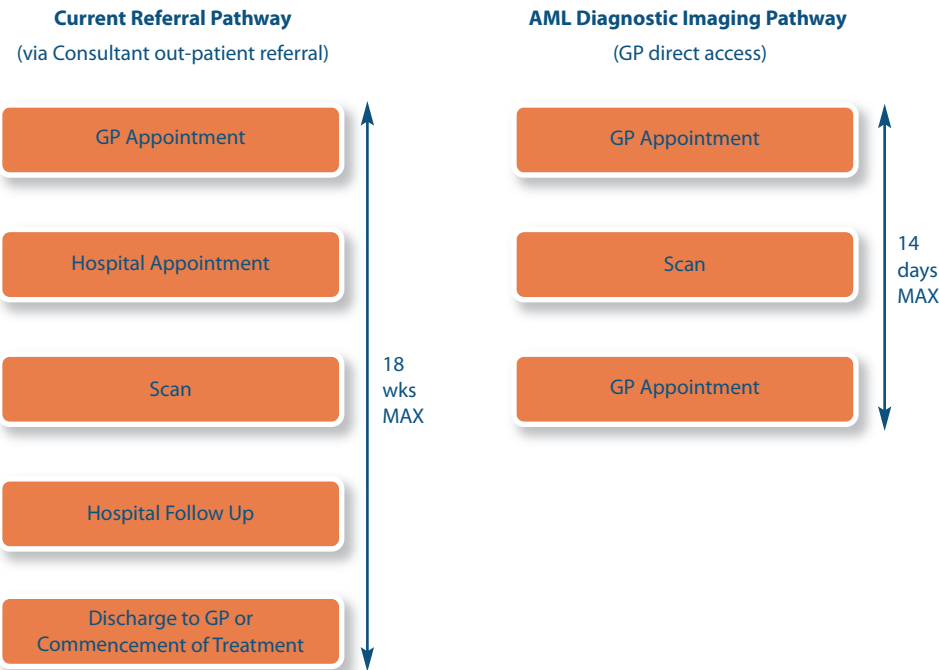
Current Referral Pathway
(via Consultant out-patient referral)

GP Appointment

Hospital Appointment

Scan

Hospital Follow Up

Discharge to GP or Commencement of Treatment

18 wks MAX

AML Diagnostic Imaging Pathway
(GP direct access)

GP Appointment

Scan

GP Appointment

14 days MAX